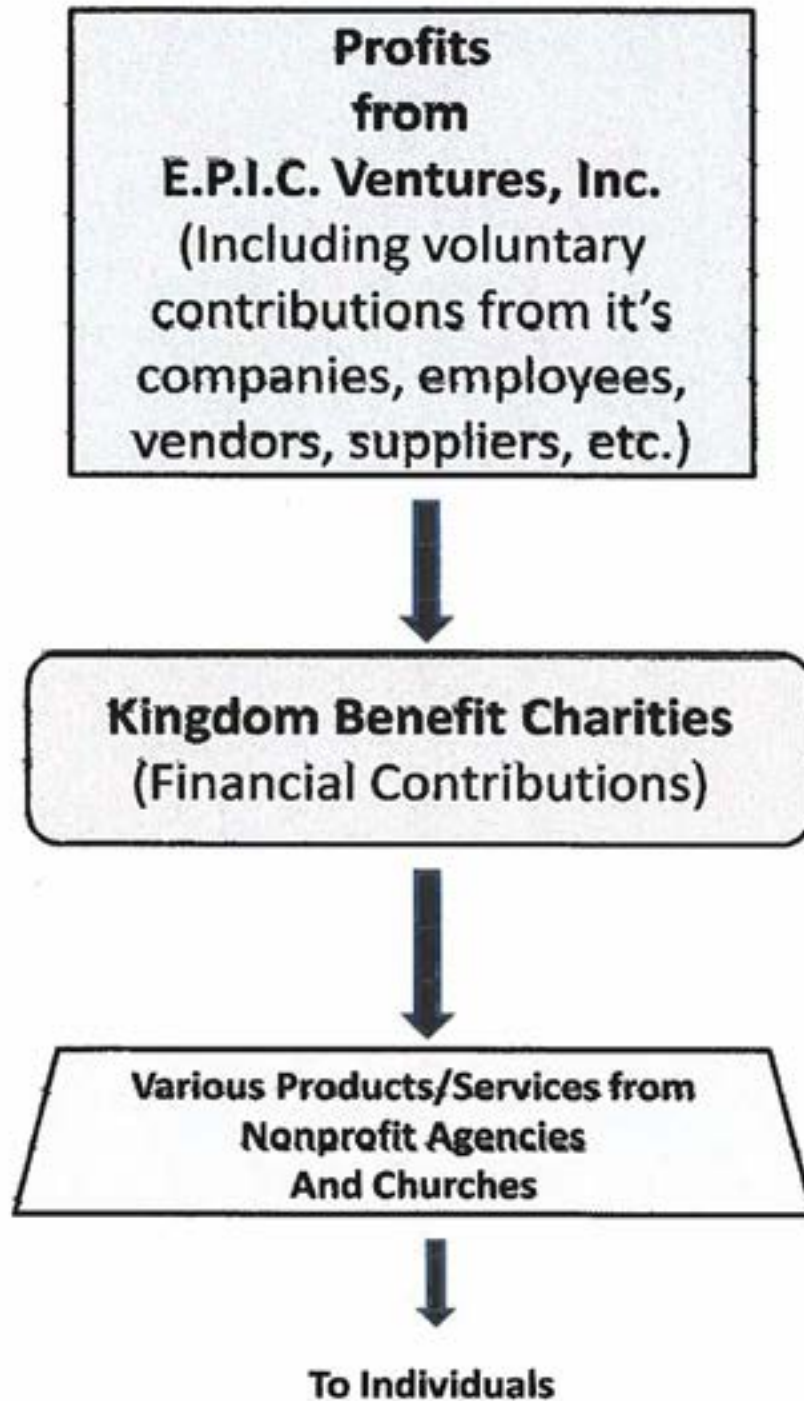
Profits
from
E.P.I.C. Ventures, Inc.
(Including voluntary contributions from it's companies, employees, vendors, suppliers, etc.)

Kingdom Benefit Charities
(Financial Contributions)

Various Products/Services from
Nonprofit Agencies
And Churches

To Individuals